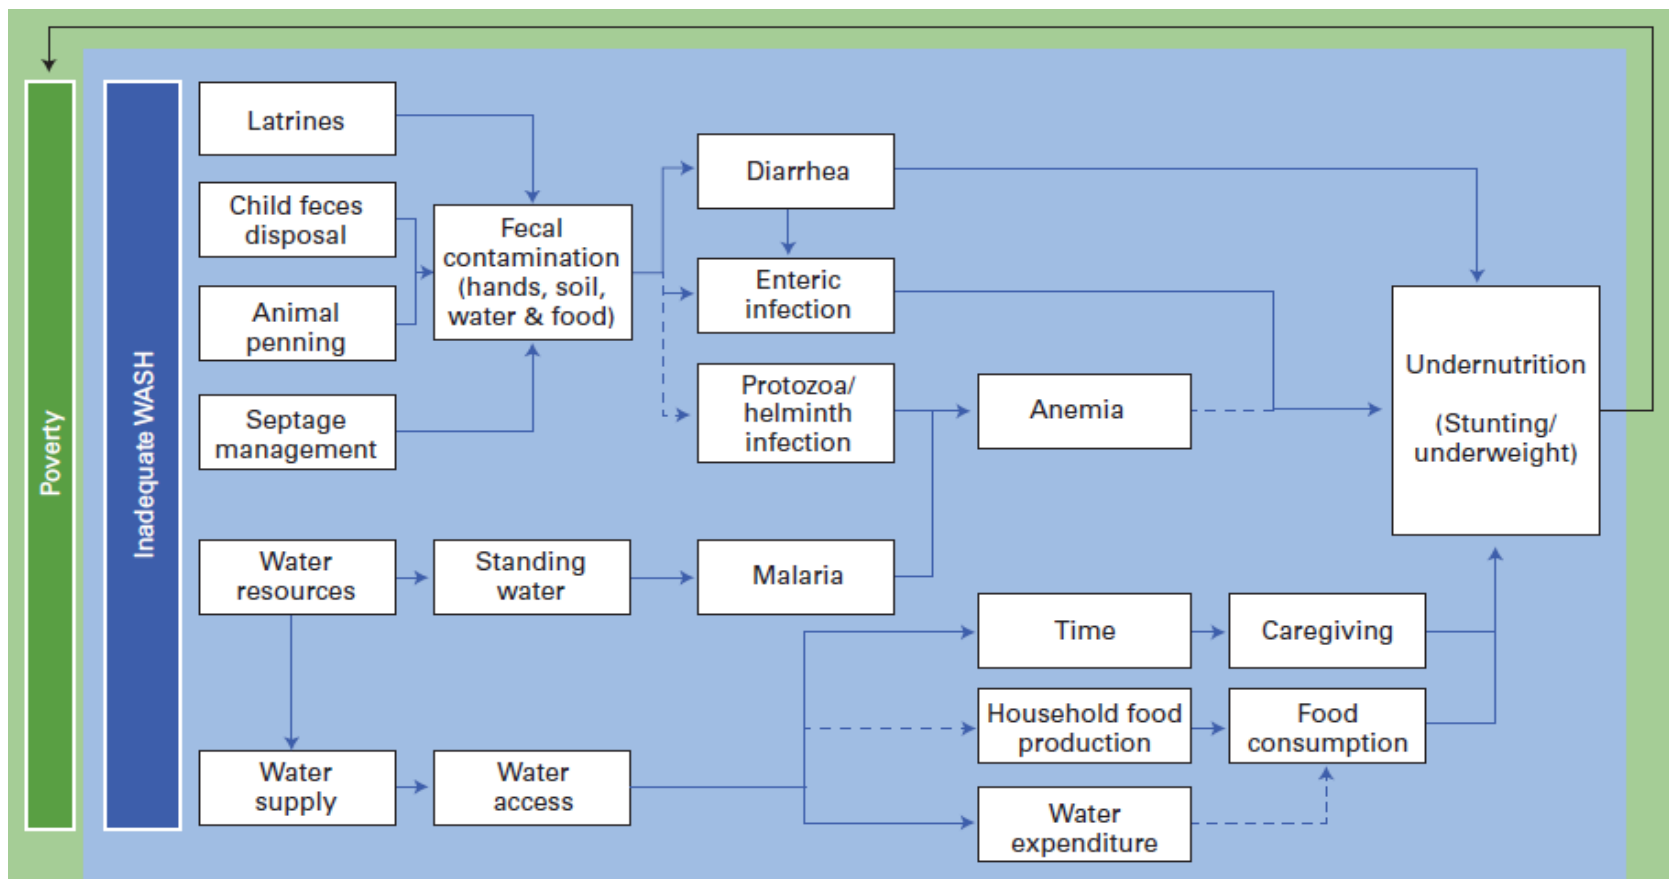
Poverty

Inadequate WASH

Latrines

Child feces disposal

Animal penning

Septage management

Fecal contamination (hands, soil, water & food)

Diarrhea

Enteric infection

Protozoa/ helminth infection

Anemia

Undernutrition

(Stunting/ underweight)

Water resources

Standing water

Malaria

Time

Caregiving

Household food production

Food consumption

Water supply

Water access

Water expenditure